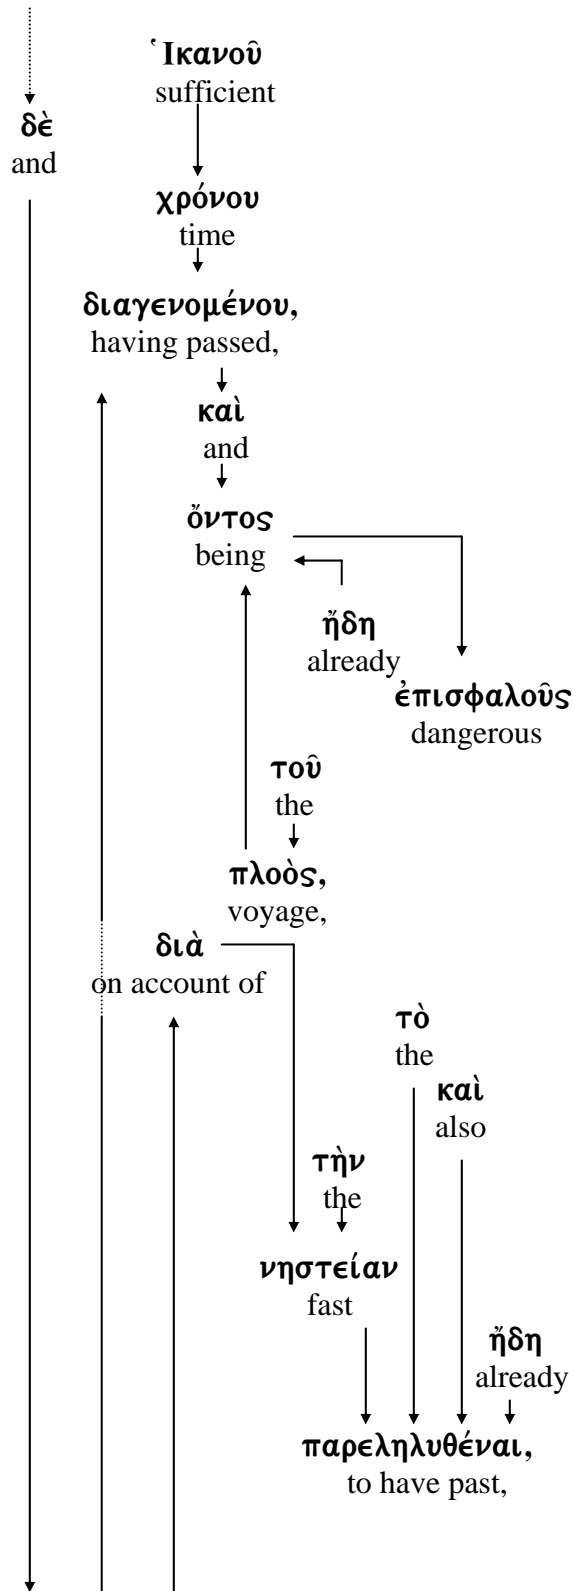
῾Ικανοῦ
sufficient

δὲ
and

χρόνου
time

διαγενομένου,
having passed,

καὶ
and

ὄντος
being

ἤδη
already

ἐπισφαλοῦς
dangerous

τοῦ
the

πλοὸς,
voyage,

διὰ
on account of

τὸ
the

καὶ
also

τὴν
the

νηστείαν
fast

ἤδη
already

παρεληλυθέναι,
to have past,